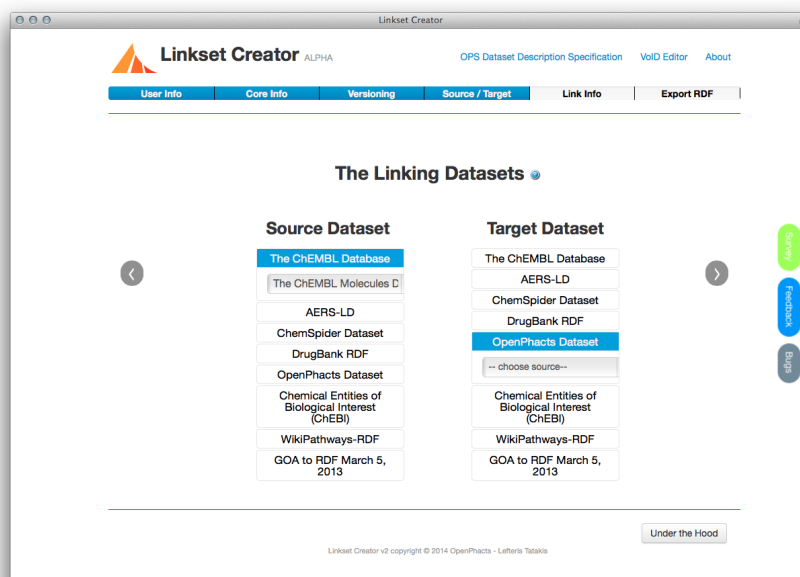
Linkset Creator

Linkset Creator ALPHA

OPS Dataset Description Specification VoID Editor About

User Info | Core Info | Versioning | Source / Target | Link Info | Export RDF

The Linking Datasets

Source Dataset

The ChEMBL Database
The ChEMBL Molecules D
AERS-LD
ChemSpider Dataset
DrugBank RDF
OpenPhacts Dataset
Chemical Entities of Biological Interest (ChEBI)
WikiPathways-RDF
GOA to RDF March 5, 2013

Target Dataset

The ChEMBL Database
AERS-LD
ChemSpider Dataset
DrugBank RDF
OpenPhacts Dataset
-- choose source--
Chemical Entities of Biological Interest (ChEBI)
WikiPathways-RDF
GOA to RDF March 5, 2013

Survey
Feedback
Bugs

Under the Hood

Linkset Creator v2 copyright © 2014 OpenPhacts - Lefteris Tatakis